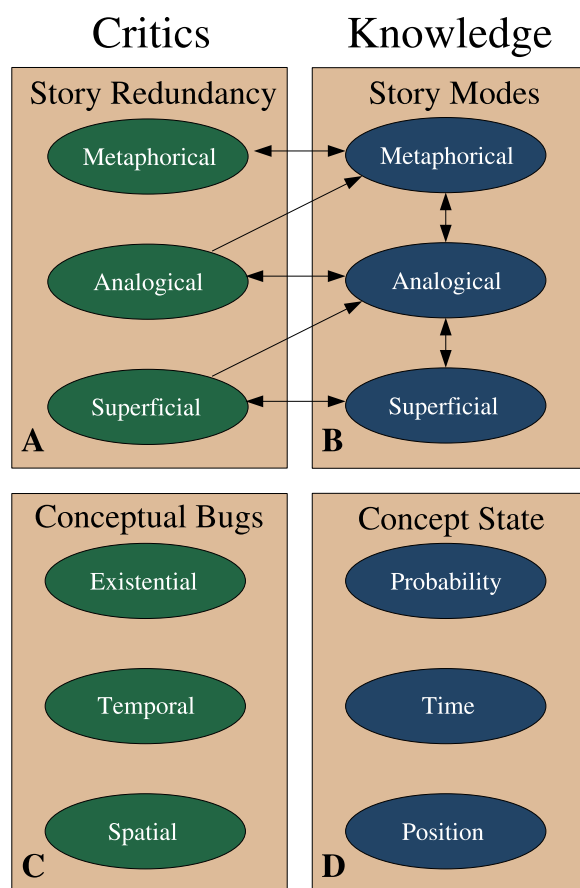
Critics

Story Redundancy

Metaphorical

Analogical

Superficial

A

Knowledge

Story Modes

Metaphorical

Analogical

Superficial

B

Conceptual Bugs

Existential

Temporal

Spatial

C

Concept State

Probability

Time

Position

D